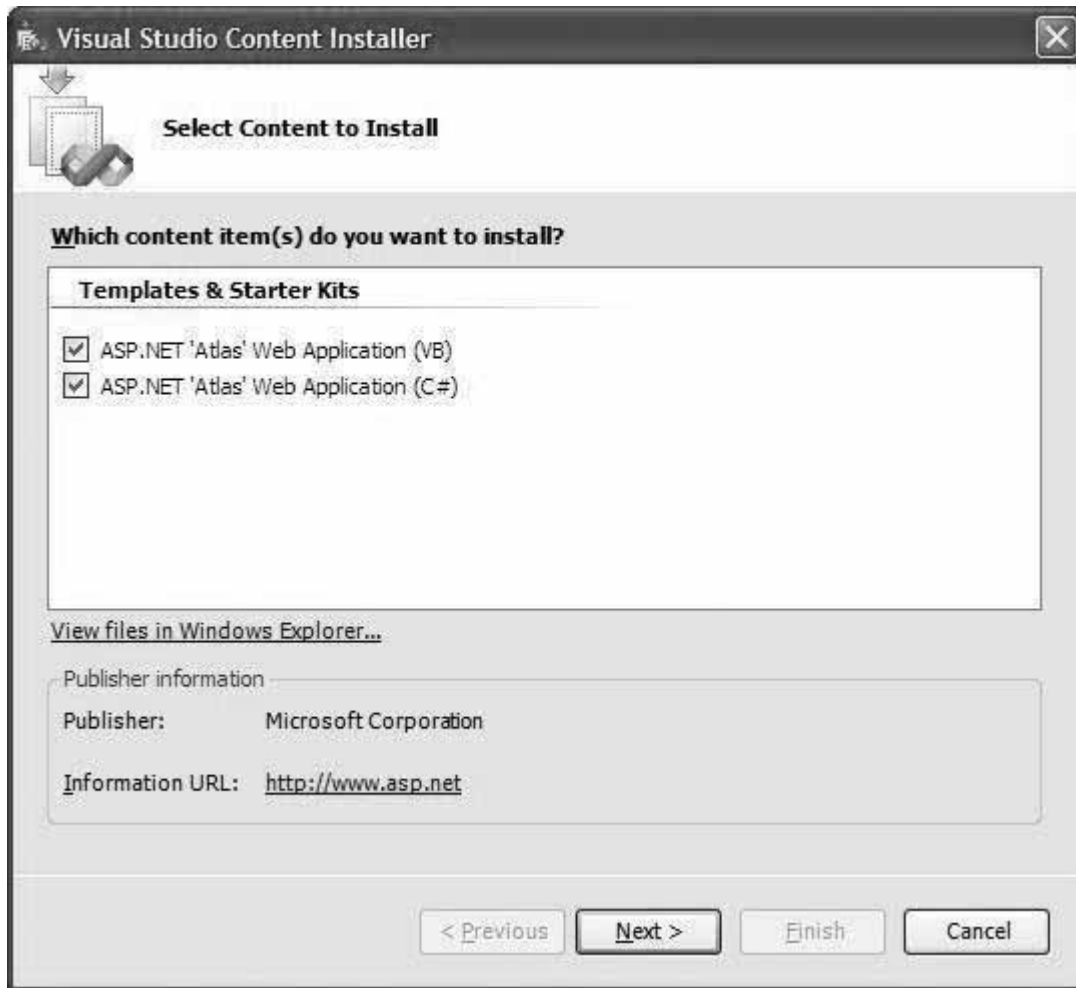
Visual Studio Content Installer

Select Content to Install

Which content item(s) do you want to install?

Templates & Starter Kits

ASP.NET 'Atlas' Web Application (VB)
ASP.NET 'Atlas' Web Application (C#)

View files in Windows Explorer...

Publisher information

Publisher: Microsoft Corporation

Information URL: http://www.asp.net

< Previous | Next > | Finish | Cancel